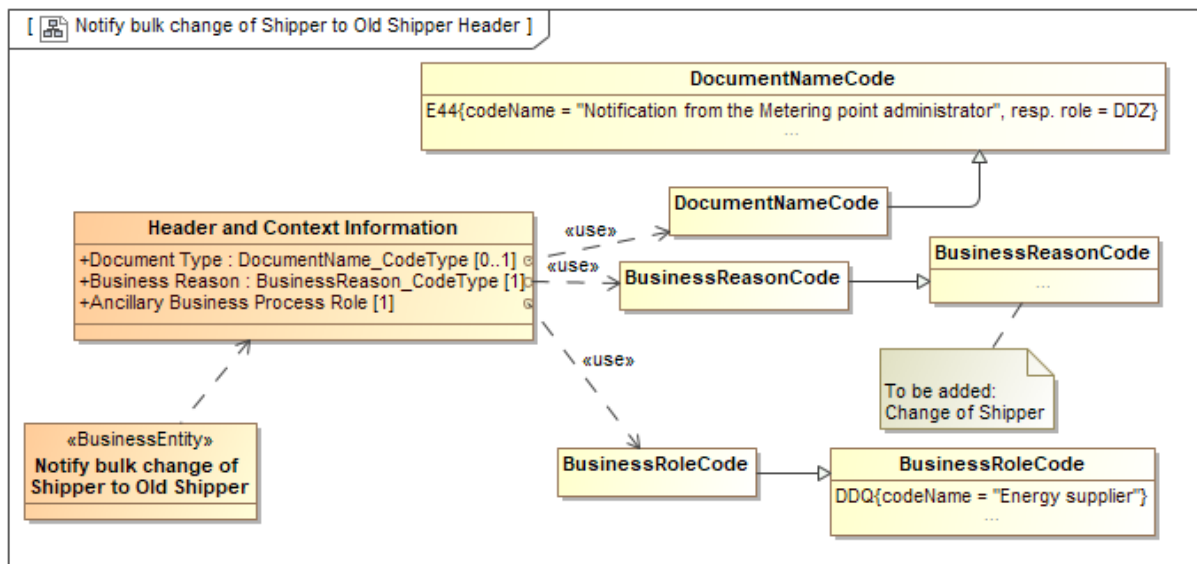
[ Notify bulk change of Shipper to Old Shipper Header ]

DocumentNameCode
E44{codeName = "Notification from the Metering point administrator", resp. role = DDZ}
...

DocumentNameCode

Header and Context Information
+Document Type : DocumentName_CodeType [0..1]
+Business Reason : BusinessReason_CodeType [1]
+Ancillary Business Process Role [1]

«use»

«use»

BusinessReasonCode

BusinessReasonCode
...

«use»

To be added:
Change of Shipper

«BusinessEntity»
Notify bulk change of Shipper to Old Shipper

BusinessRoleCode

BusinessRoleCode
DDQ{codeName = "Energy supplier"}
...